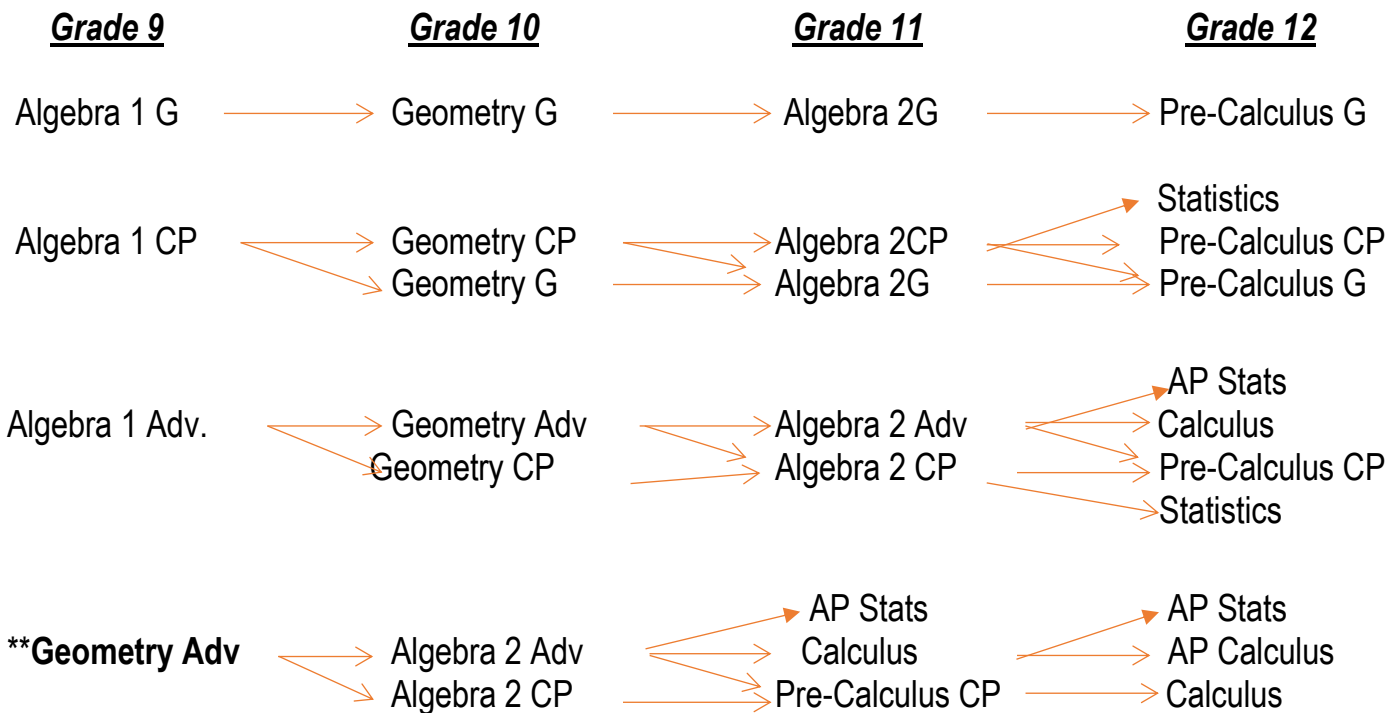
Grade 9 | Grade 10 | Grade 11 | Grade 12

Algebra 1 G → Geometry G → Algebra 2G → Pre-Calculus G

Statistics
Algebra 1 CP → Geometry CP → Algebra 2CP → Pre-Calculus CP
Geometry G → Algebra 2G → Pre-Calculus G

AP Stats
Algebra 1 Adv. → Geometry Adv → Algebra 2 Adv → Calculus
Geometry CP → Algebra 2 CP → Pre-Calculus CP
Statistics

AP Stats | AP Stats
**Geometry Adv → Algebra 2 Adv → Calculus → AP Calculus
Algebra 2 CP → Pre-Calculus CP → Calculus